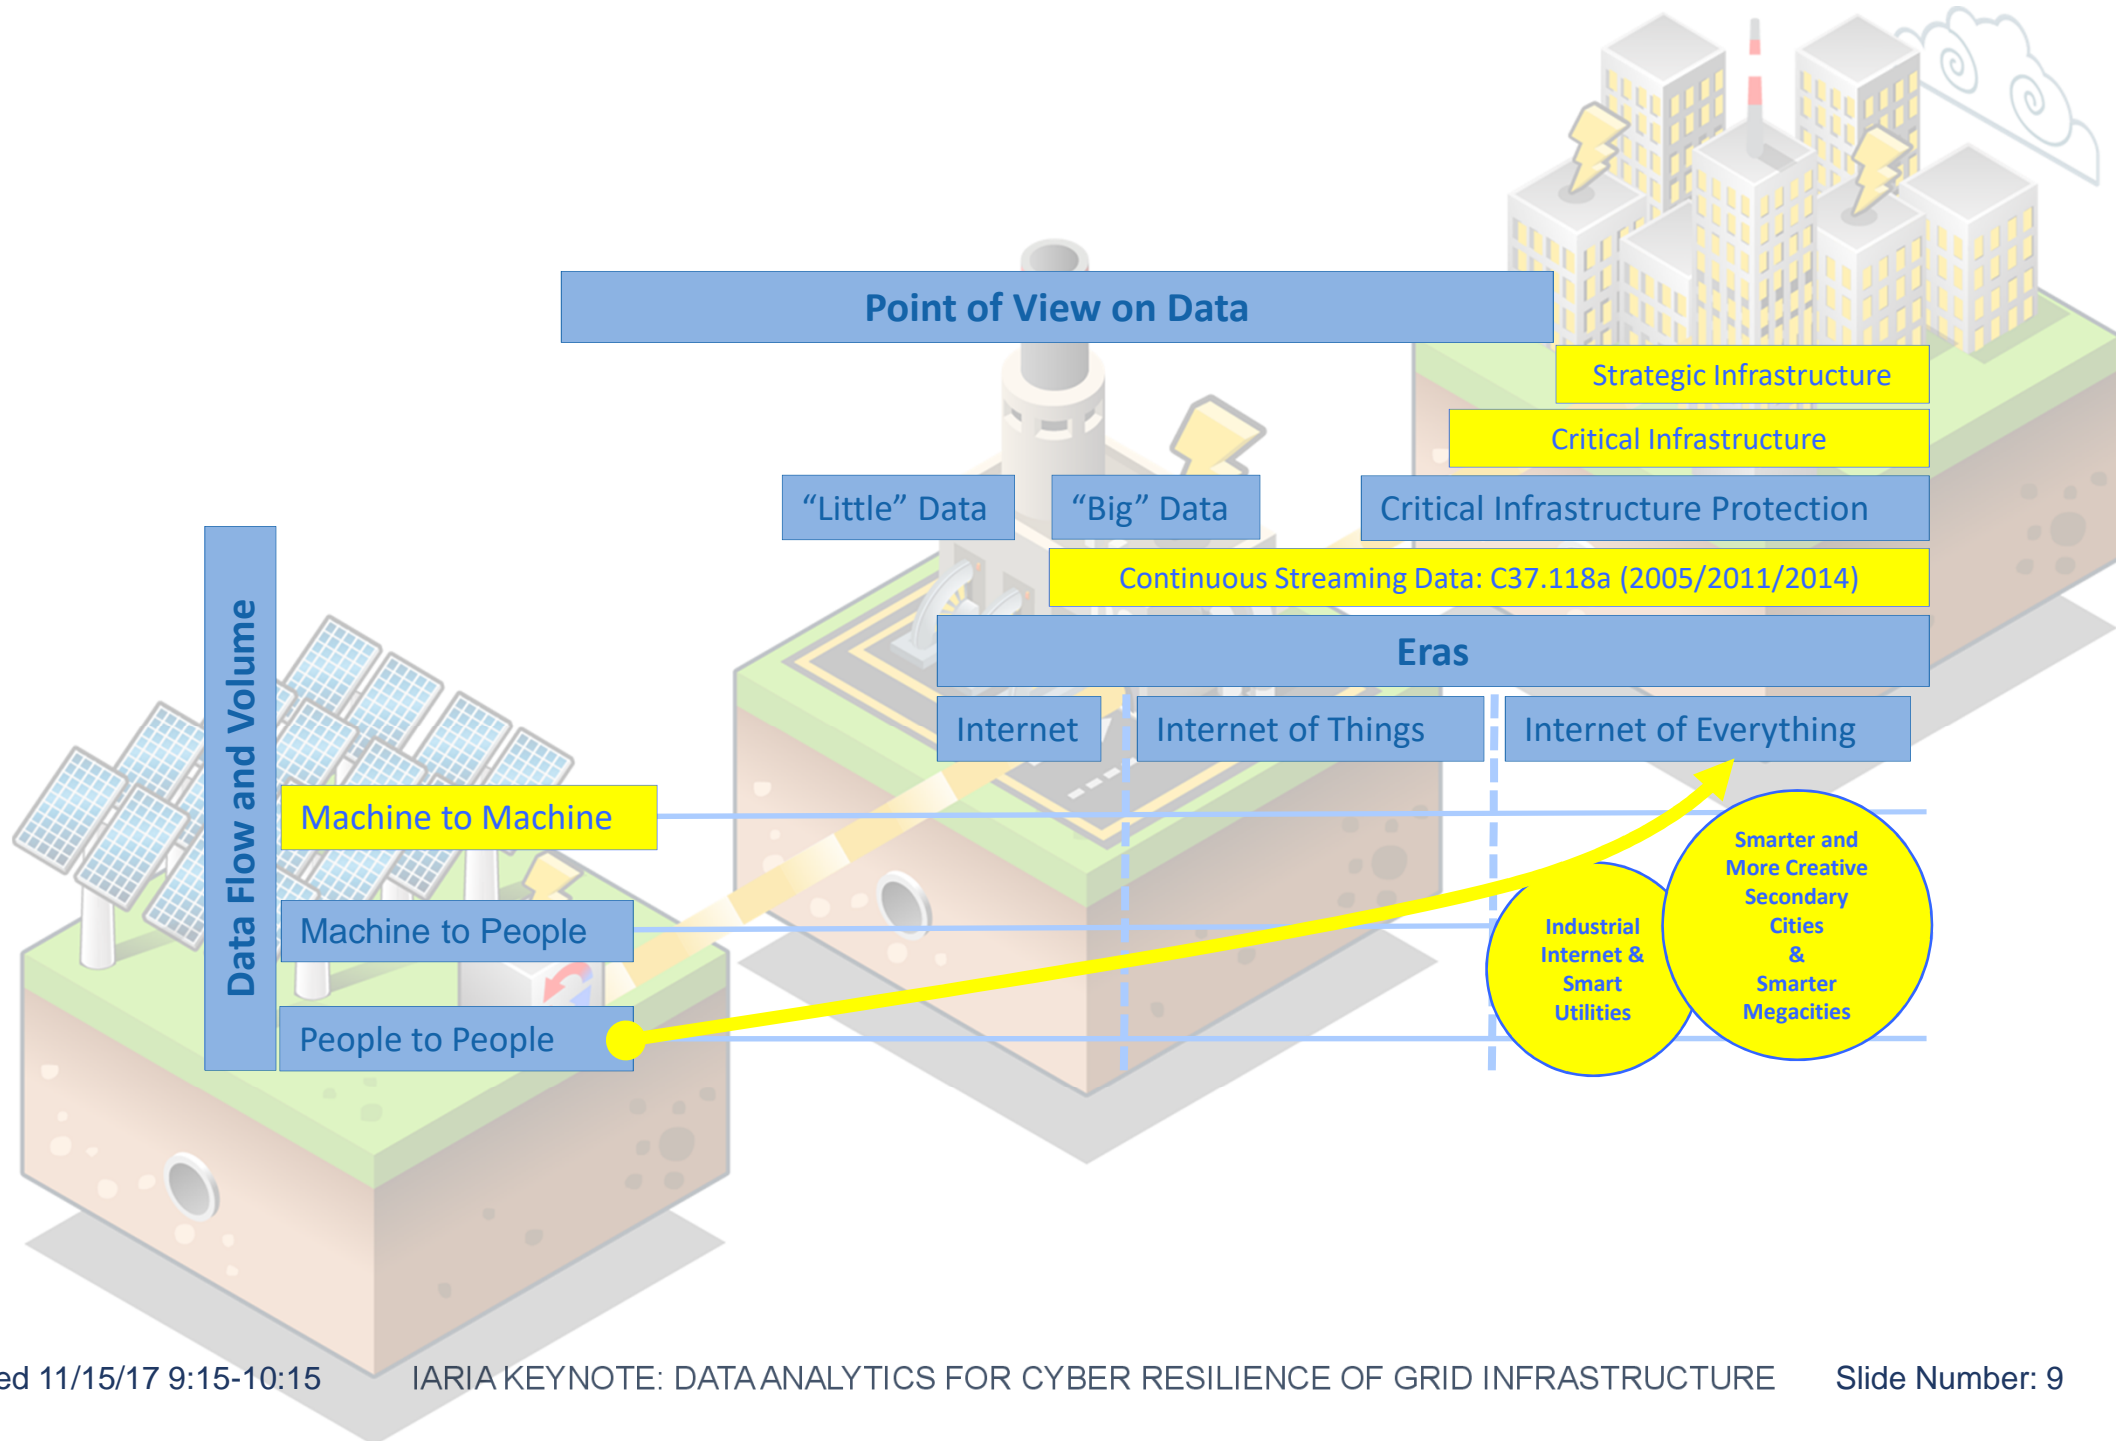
Point of View on Data

Strategic Infrastructure

Critical Infrastructure

"Little" Data

"Big" Data

Critical Infrastructure Protection

Continuous Streaming Data: C37.118a (2005/2011/2014)

Eras

Internet

Internet of Things

Internet of Everything

Data Flow and Volume

Machine to Machine

Machine to People

People to People

Industrial Internet & Smart Utilities

Smarter and More Creative Secondary Cities & Smarter Megacities

ed 11/15/17 9:15-10:15 IARIA KEYNOTE: DATA ANALYTICS FOR CYBER RESILIENCE OF GRID INFRASTRUCTURE Slide Number: 9